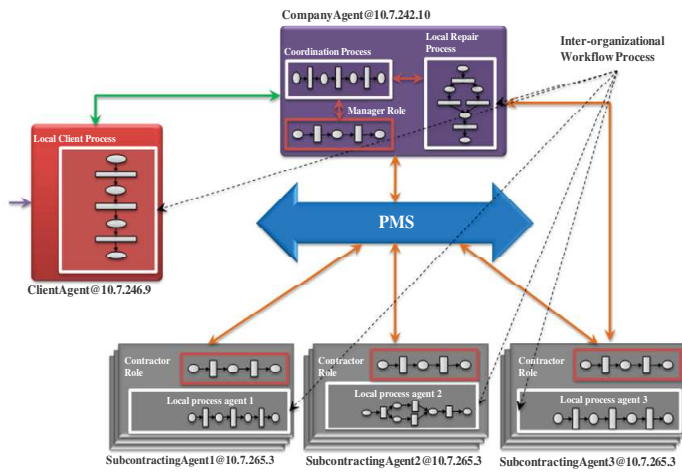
CompanyAgent@10.7.242.10

Coordination Process

Local Repair Process

Inter-organizational Workflow Process

Manager Role

Local Client Process

PMS

ClientAgent@10.7.246.9

Contractor Role

Local process agent 1

Contractor Role

Local process agent 2

Contractor Role

Local process agent 3

SubcontractingAgent1@10.7.265.3

SubcontractingAgent2@10.7.265.3

SubcontractingAgent3@10.7.265.3